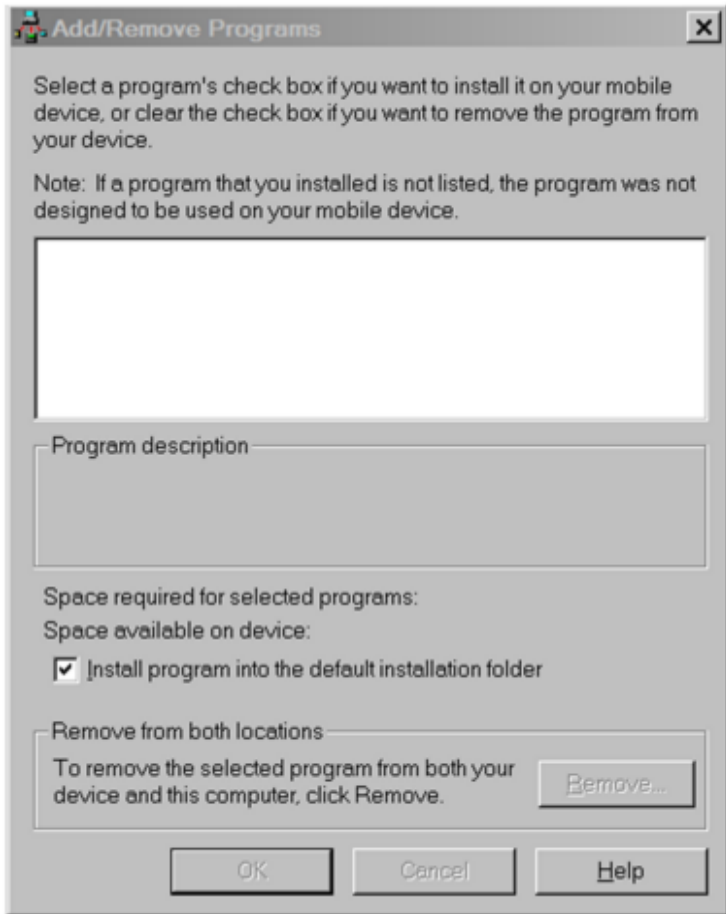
Add/Remove Programs

Select a program's check box if you want to install it on your mobile device, or clear the check box if you want to remove the program from your device.

Note: If a program that you installed is not listed, the program was not designed to be used on your mobile device.

Program description

Space required for selected programs:

Space available on device:

Install program into the default installation folder

Remove from both locations

To remove the selected program from both your device and this computer, click Remove.

Remove...

OK

Cancel

Help